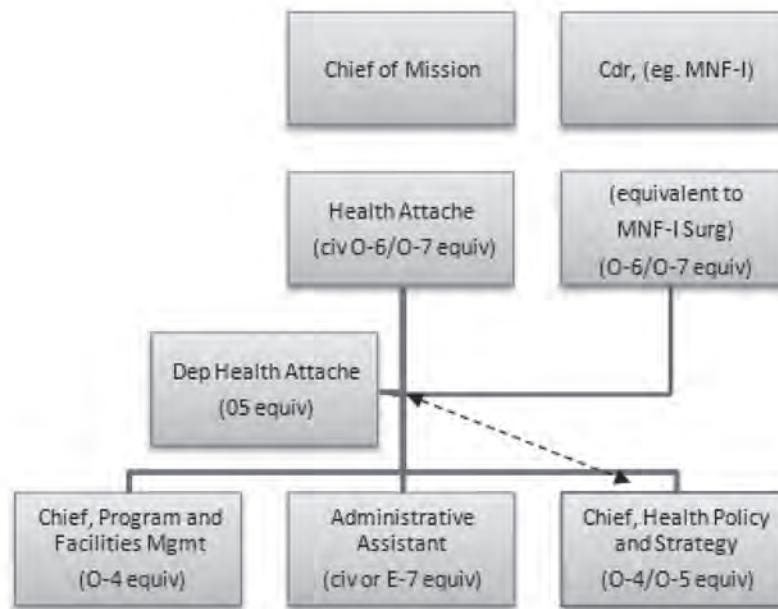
Chief of Mission

Cdr, (eg. MNF-I)

Health Attache
(civ O-6/O-7 equiv)

(equivalent to
MNF-I Surg)
(O-6/O-7 equiv)

Dep Health Attache
(05 equiv)

Chief, Program and Facilities Mgmt
(O-4 equiv)

Administrative Assistant
(civ or E-7 equiv)

Chief, Health Policy and Strategy
(O-4/O-5 equiv)